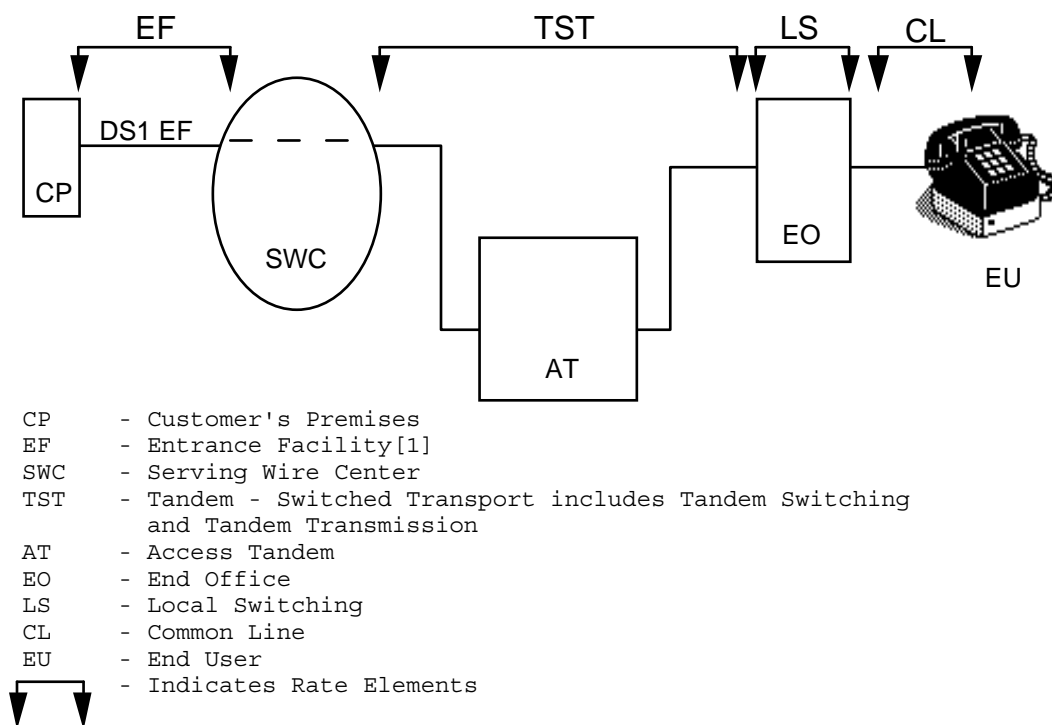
EF

TST

LS

CL

DS1 EF

CP

SWC

EO

EU

AT

CP - Customer's Premises
EF - Entrance Facility[1]
SWC - Serving Wire Center
TST - Tandem - Switched Transport includes Tandem Switching and Tandem Transmission
AT - Access Tandem
EO - End Office
LS - Local Switching
CL - Common Line
EU - End User
- Indicates Rate Elements